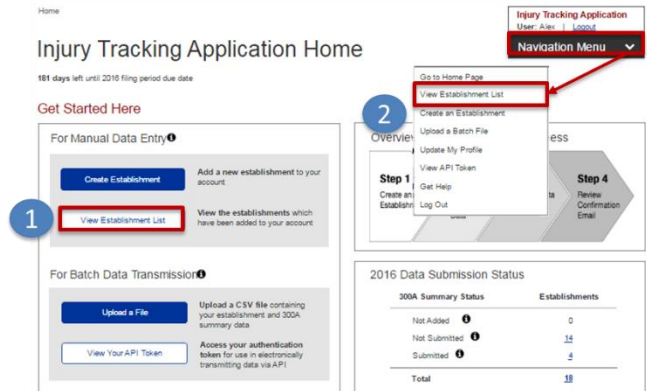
Home

Injury Tracking Application
User: Alex | Logout

Navigation Menu

Injury Tracking Application Home

181 days left until 2016 filing period due date

Get Started Here

For Manual Data Entry

Create Establishment

Add a new establishment to your account

1

View Establishment List

View the establishments which have been added to your account

For Batch Data Transmission

Upload a File

Upload a CSV file containing your establishment and 300A summary data

View Your API Token

Access your authentication token for use in electronically transmitting data via API

Go to Home Page
View Establishment List
Create an Establishment
Upload a Batch File
Update My Profile
View API Token
Get Help
Log Out

2

Overview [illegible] ess

Step 1
Create an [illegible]
Establishm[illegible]

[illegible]ta
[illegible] Data

Step 4
Review Confirmation Email

2016 Data Submission Status

| 300A Summary Status | Establishments |
|---|---|
| Not Added | 0 |
| Not Submitted | 14 |
| Submitted | 4 |
| Total | 18 |